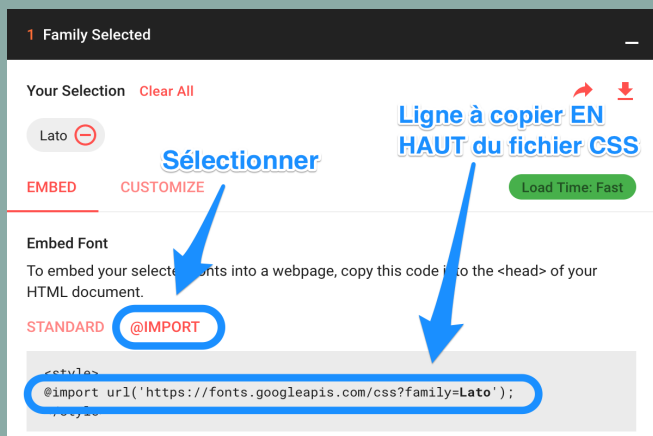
1 Family Selected

Your Selection Clear All

Lato

Ligne à copier EN HAUT du fichier CSS

Sélectionner

EMBED CUSTOMIZE

Load Time: Fast

Embed Font

To embed your selected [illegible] into a webpage, copy this code into the <head> of your HTML document.

STANDARD @IMPORT

<style>
@import url('https://fonts.googleapis.com/css?family=Lato');
</style>